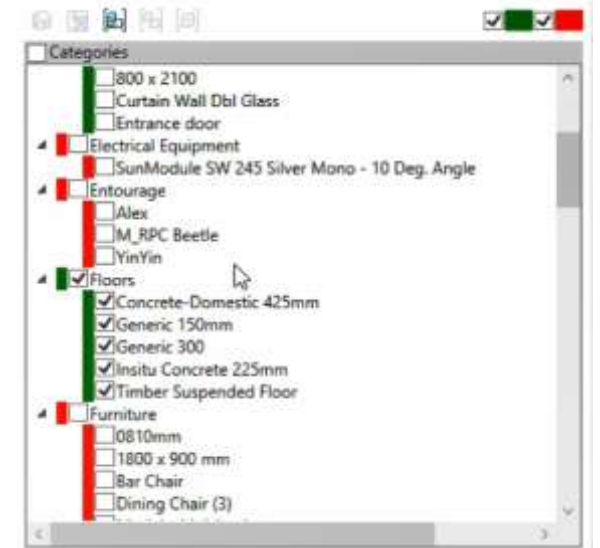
Categories
800 x 2100
Curtain Wall Dbl Glass
Entrance door
Electrical Equipment
SunModule SW 245 Silver Mono - 10 Deg. Angle
Entourage
Alex
M_RPC Beetle
YinYin
Floors
Concrete-Domestic 425mm
Generic 150mm
Generic 300
Insitu Concrete 225mm
Timber Suspended Floor
Furniture
0810mm
1800 x 900 mm
Bar Chair
Dining Chair (3)
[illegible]